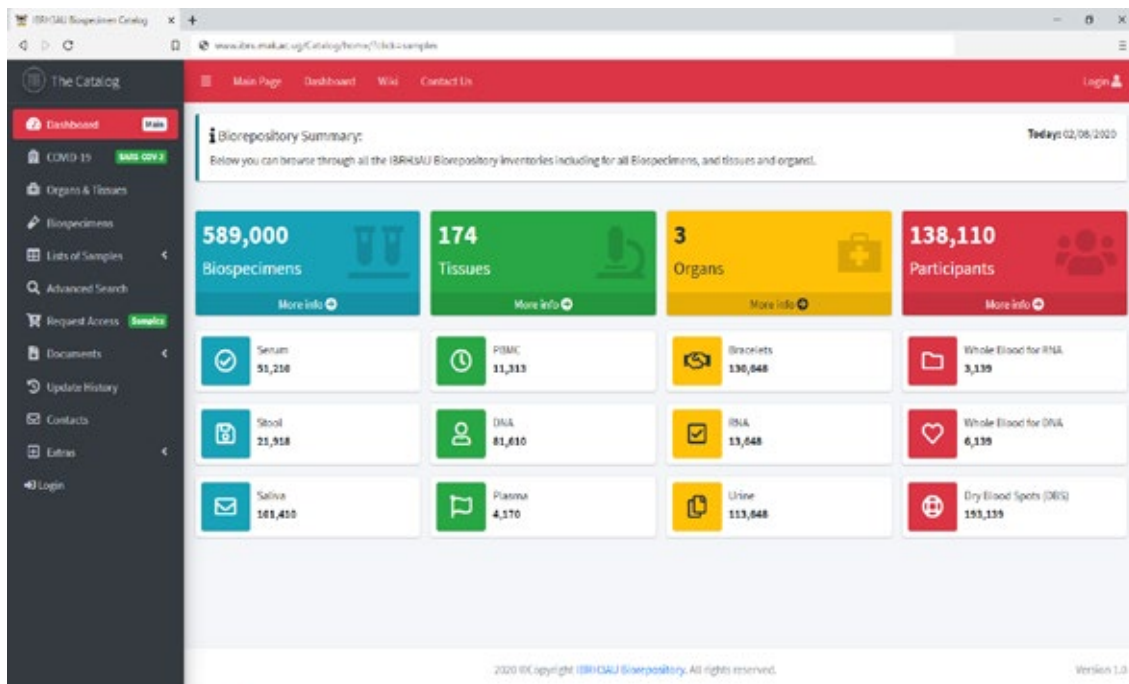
IBRH3AU Biospecimen Catalog

www.ibrh.mak.ac.ug/Catalog/home/?click=samples

The Catalog

Main Page Dashboard Wiki Contact Us

Login

Dashboard Main
COVID-19 SARS COV 2
Organs & Tissues
Biospecimens
Lists of Samples
Advanced Search
Request Access Samples
Documents
Update History
Contacts
Extras
Login

Biorepository Summary:
Below you can browse through all the IBRH3AU Biorepository inventories including for all Biospecimens, and tissues and organs.

Today: 02/08/2020

589,000
Biospecimens
More info

174
Tissues
More info

3
Organs
More info

138,110
Participants
More info

Serum
51,210

PBMC
11,313

Bracelets
130,648

Whole Blood for RNA
3,139

Stool
21,918

DNA
81,610

RNA
13,648

Whole Blood for DNA
6,139

Saliva
101,410

Plasma
4,170

Urine
113,648

Dry Blood Spots (DBS)
193,139

2020 ©Copyright IBRH3AU Biorepository. All rights reserved.

Version 1.0